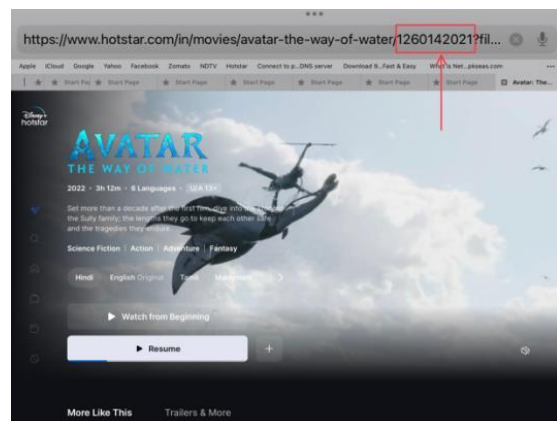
https://www.hotstar.com/in/movies/avatar-the-way-of-water/1260142021?fil...

Apple iCloud Google Yahoo Facebook Zomato NDTV Hotstar Connect to p...DNS server Download & ...Fast & Easy What is Net...pkoeas.com

Start Pa Start Page Start Page Start Page Start Page Start Page Start Page Avatar: The...

Disney+ hotstar

AVATAR
THE WAY OF WATER

2022 • 3h 12m • 6 Languages • U/A 13+

Set more than a decade after the first film, dive into the story of the Sully family; the lengths they go to keep each other safe and the tragedies they endure.

Science Fiction | Action | Adventure | Fantasy

Hindi English Original Tamil Malayalam

Watch from Beginning

Resume

+

More Like This Trailers & More